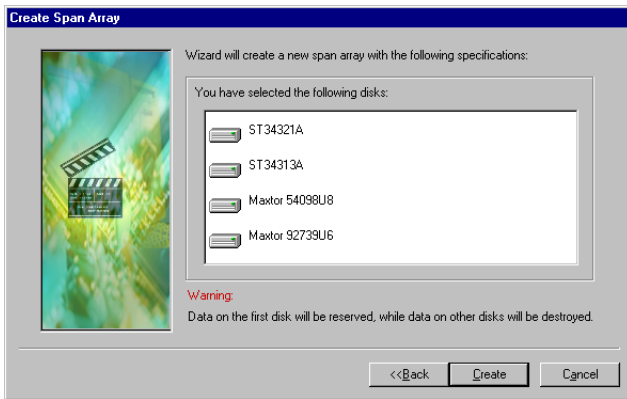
Create Span Array

Wizard will create a new span array with the following specifications:

You have selected the following disks:

ST34321A

ST34313A

Maxtor 54098U8

Maxtor 92739U6

Warning:

Data on the first disk will be reserved, while data on other disks will be destroyed.

<<Back

Create

Cancel